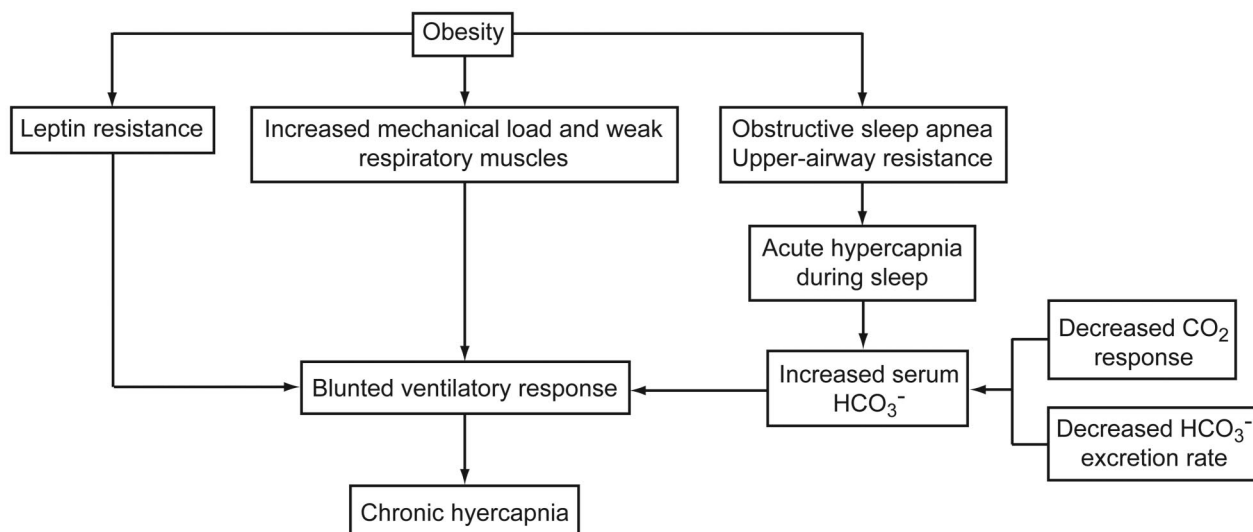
Obesity

Leptin resistance

Increased mechanical load and weak respiratory muscles

Obstructive sleep apnea Upper-airway resistance

Acute hypercapnia during sleep

Decreased $CO_2$ response

Increased serum $HCO_3^-$

Decreased $HCO_3^-$ excretion rate

Blunted ventilatory response

Chronic hyercapnia